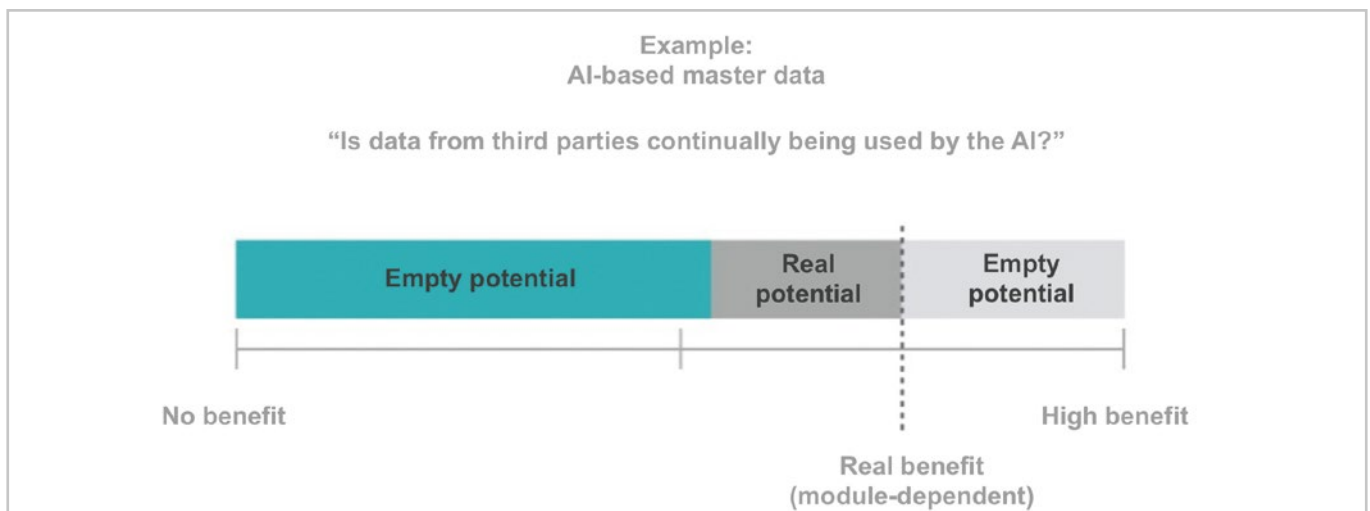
Example:
AI-based master data

“Is data from third parties continually being used by the AI?”

Empty potential

Real potential

Empty potential

No benefit

High benefit

Real benefit (module-dependent)